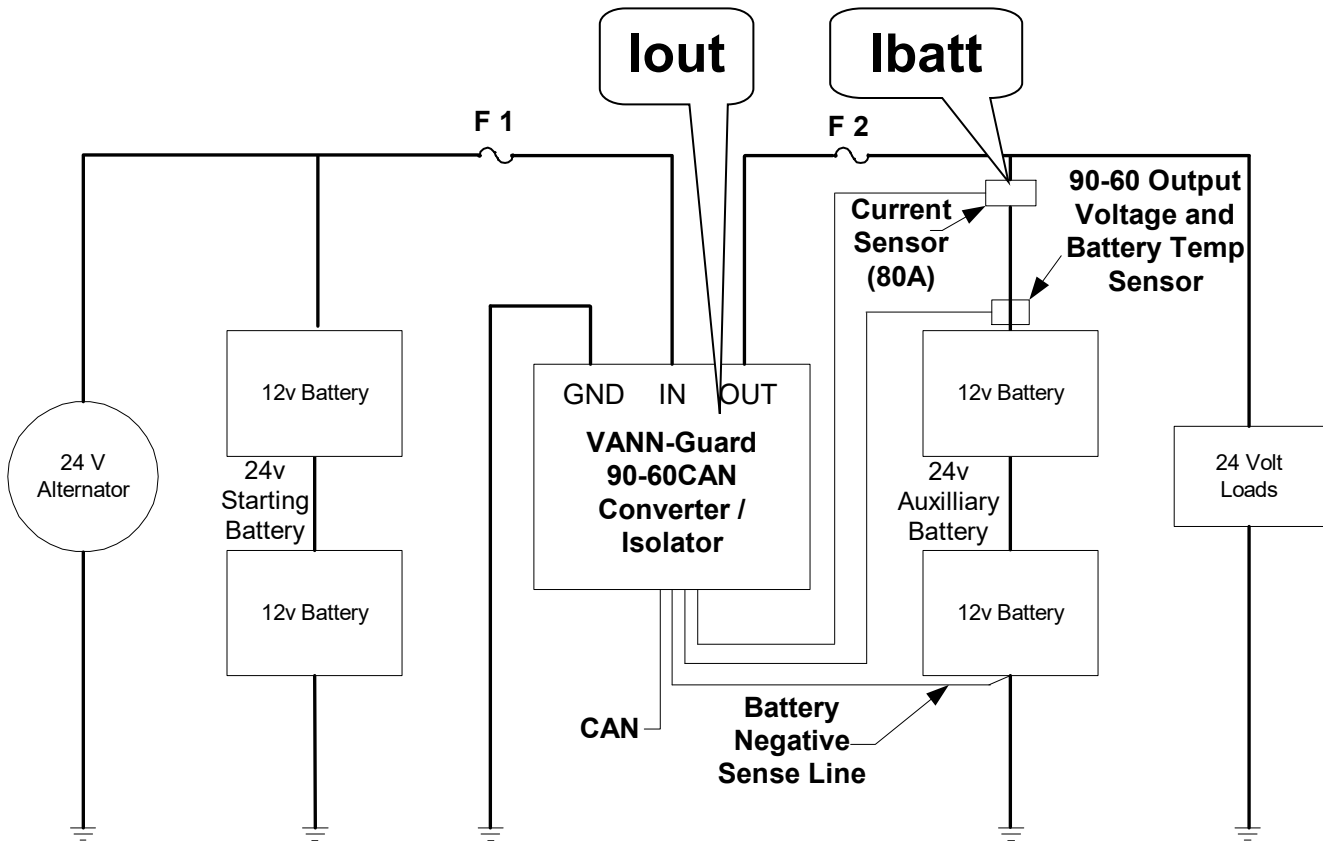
Iout

Ibatt

F 1

F 2

Current Sensor (80A)

90-60 Output Voltage and Battery Temp Sensor

12v Battery

24v Starting Battery

12v Battery

24 V Alternator

GND IN OUT

VANN-Guard 90-60CAN Converter / Isolator

12v Battery

24v Auxilliary Battery

12v Battery

24 Volt Loads

CAN

Battery Negative Sense Line